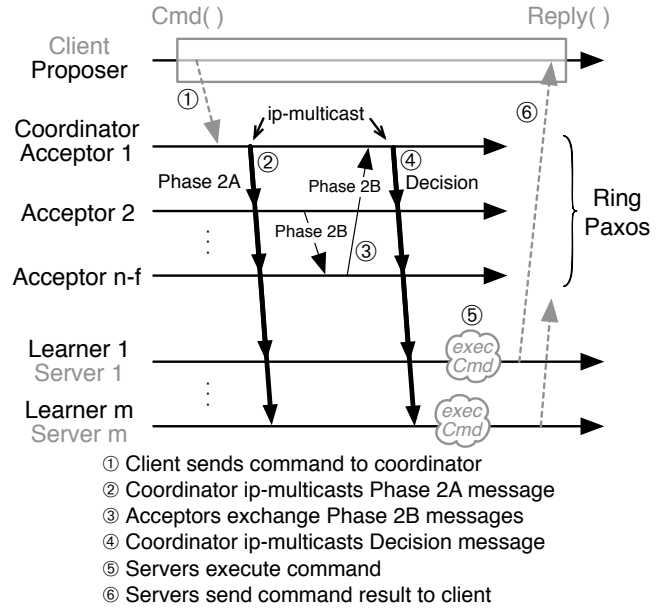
Cmd( )

Reply( )

Client
Proposer

①

⑥

ip-multicast

Coordinator
Acceptor 1

②

④

Phase 2A

Phase 2B

Decision

Acceptor 2

Phase 2B

Ring
Paxos

⋮

③

Acceptor n-f

⑤

Learner 1
Server 1

exec
Cmd

⋮

Learner m
Server m

exec
Cmd

① Client sends command to coordinator
② Coordinator ip-multicasts Phase 2A message
③ Acceptors exchange Phase 2B messages
④ Coordinator ip-multicasts Decision message
⑤ Servers execute command
⑥ Servers send command result to client